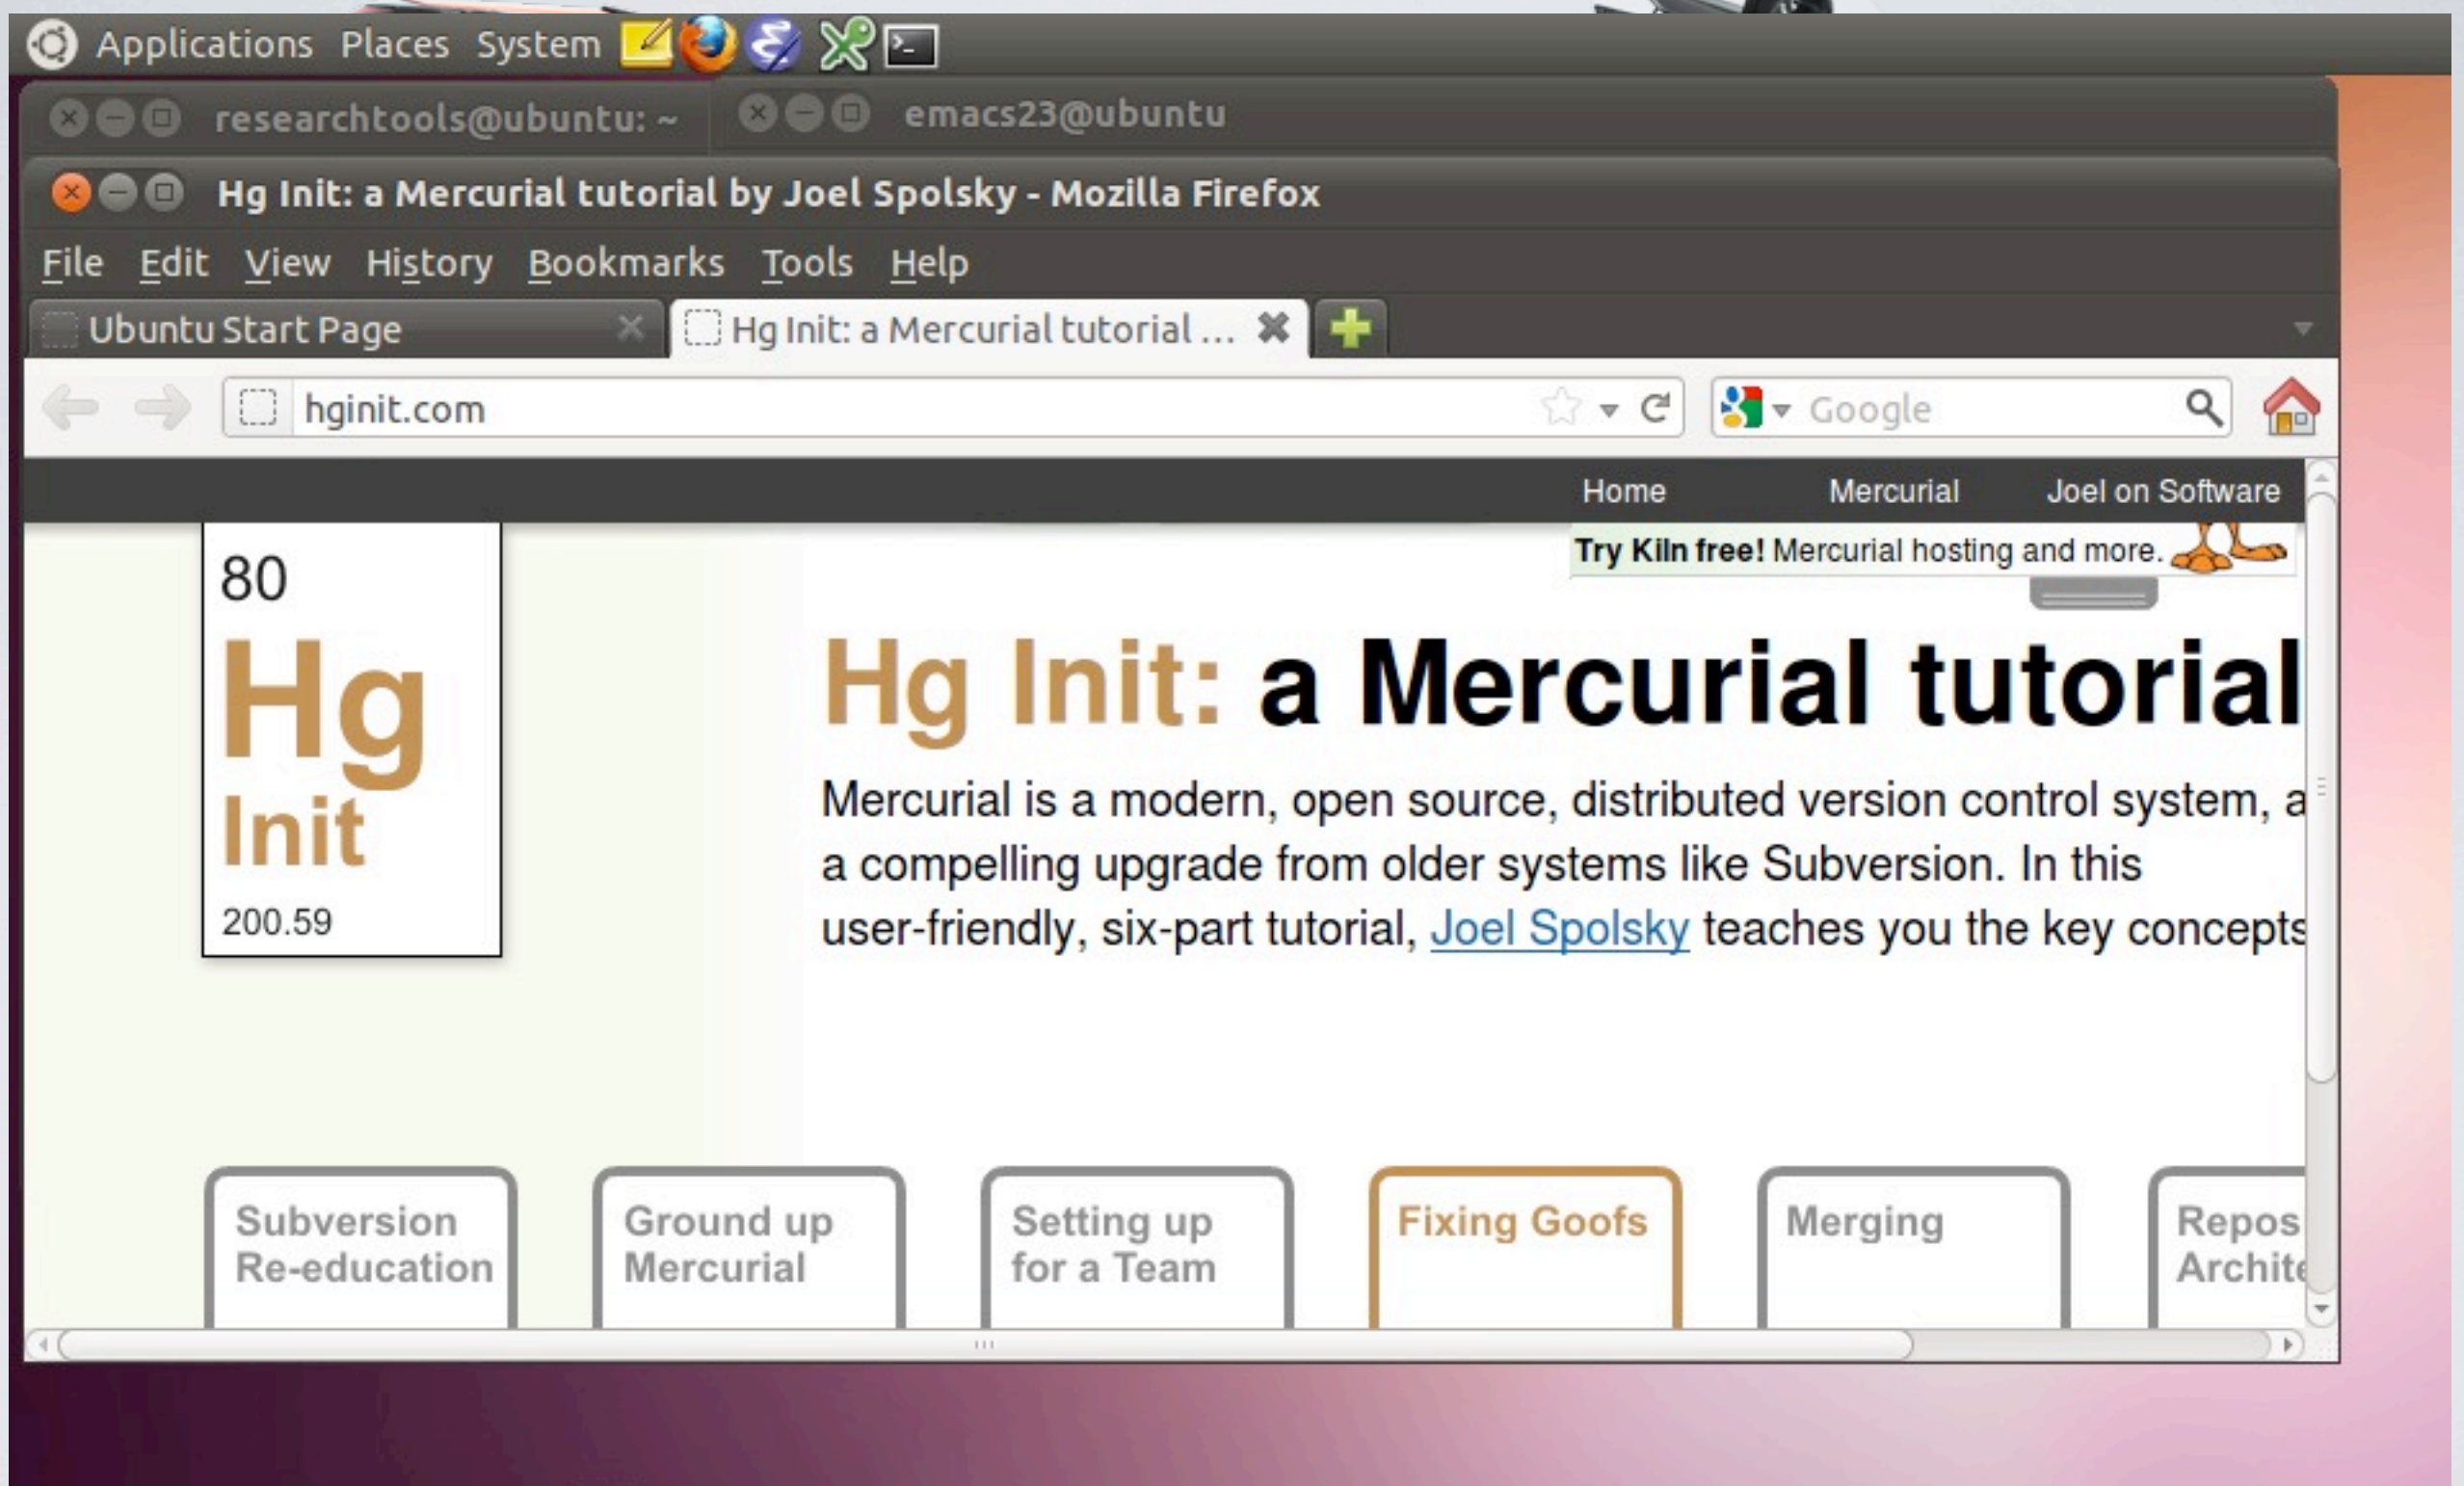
Applications Places System

researchtools@ubuntu: ~

emacs23@ubuntu

Hg Init: a Mercurial tutorial by Joel Spolsky - Mozilla Firefox

File Edit View History Bookmarks Tools Help

Ubuntu Start Page

Hg Init: a Mercurial tutorial ...

hginit.com

Google

Home Mercurial Joel on Software

Try Kiln free! Mercurial hosting and more.

80
Hg
Init
200.59

Hg Init: a Mercurial tutorial

Mercurial is a modern, open source, distributed version control system, a a compelling upgrade from older systems like Subversion. In this user-friendly, six-part tutorial, Joel Spolsky teaches you the key concepts

Subversion Re-education

Ground up Mercurial

Setting up for a Team

Fixing Goofs

Merging

Repos Archite